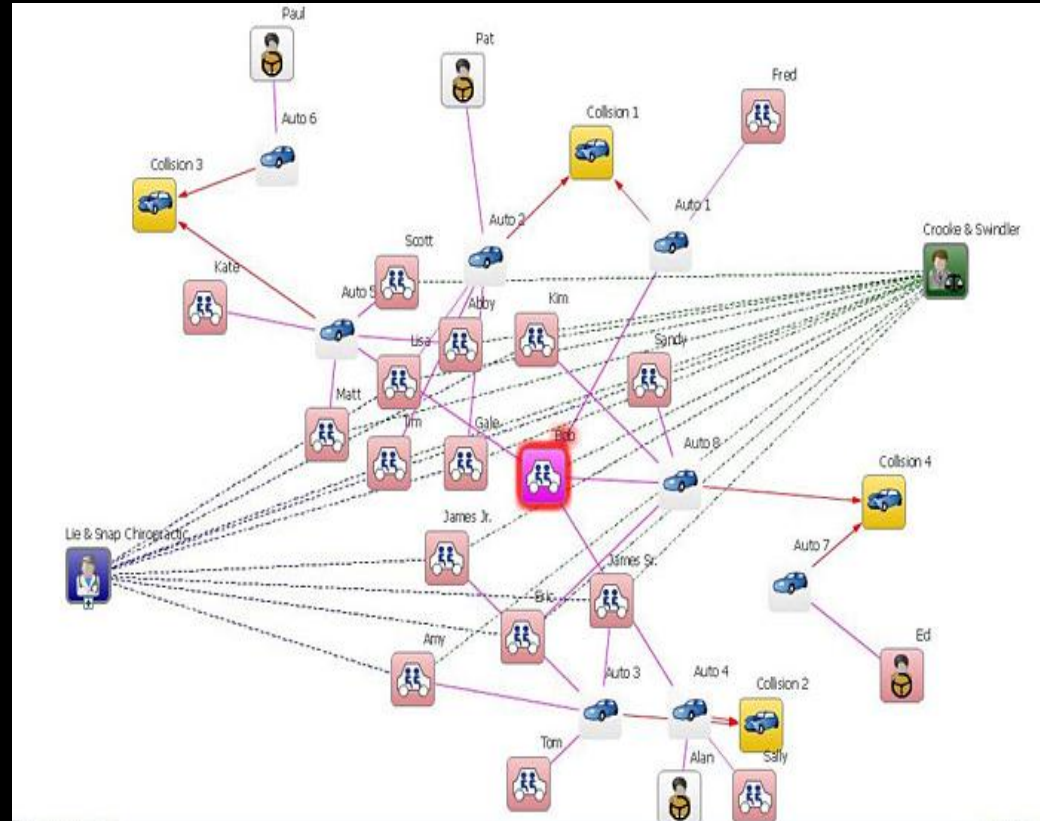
Paul

Pat

Fred

Auto 6

Collision 1

Collision 3

Auto 2

Auto 1

Crooke & Swindler

Scott

Kate

Auto 5

Abby

Kim

Lisa

Sandy

Matt

Tim

Gale

Bob

Auto 8

Collision 4

Lie & Snap Chiropractic

James Jr.

James Sr.

Auto 7

Eric

Ed

Amy

Auto 3

Auto 4

Collision 2

Tom

Alan

Sally